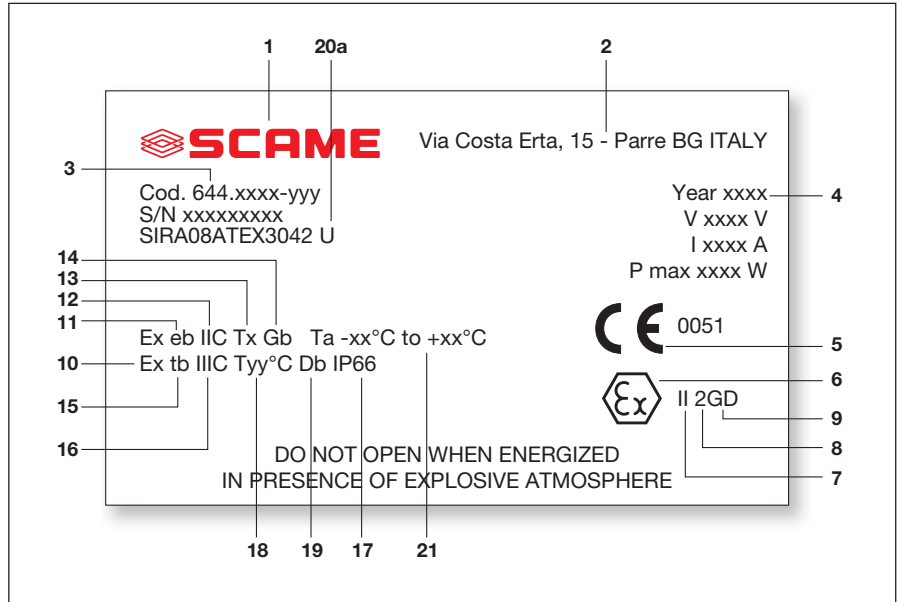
1
20a
2
SCAME
Via Costa Erta, 15 - Parre BG ITALY
3
Cod. 644.xxxx-yyy
S/N xxxxxxxxx
SIRA08ATEX3042 U
Year xxxx
4
V xxxx V
I xxxx A
P max xxxx W
14
13
12
11
Ex eb IIC Tx Gb Ta -xx°C to +xx°C
CE 0051
5
10
Ex tb IIIC Tyy°C Db IP66
6
15
Ex
II 2GD
9
16
8
DO NOT OPEN WHEN ENERGIZED
IN PRESENCE OF EXPLOSIVE ATMOSPHERE
7
18
19
17
21